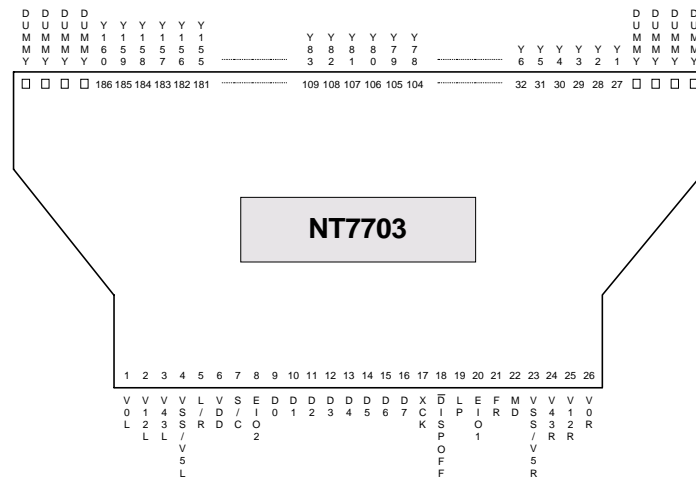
DUMMY DUMMY DUMMY DUMMY Y160 Y159 Y158 Y157 Y156 Y155

Y83 Y82 Y81 Y80 Y79 Y78

Y6 Y5 Y4 Y3 Y2 Y1 DUMMY DUMMY DUMMY DUMMY

186 185 184 183 182 181

109 108 107 106 105 104

32 31 30 29 28 27

NT7703

1 2 3 4 5 6 7 8 9 10 11 12 13 14 15 16 17 18 19 20 21 22 23 24 25 26

V0L V12L V43L VSS/V5L L/R VDD S/C EIO2 D0 D1 D2 D3 D4 D5 D6 D7 XCK $\overline{D}$ISPOFF LP EIO1 FR MD VSS/V5R V43R V12R V0R